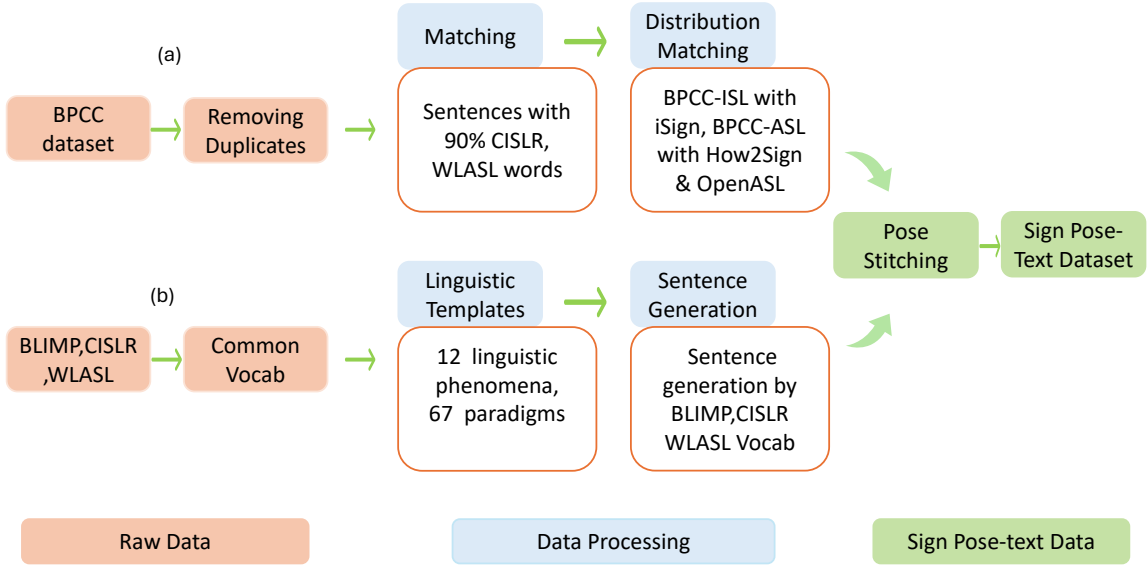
(a)

BPCC dataset

Removing Duplicates

Matching

Sentences with 90% CISLR, WLASL words

Distribution Matching

BPCC-ISL with iSign, BPCC-ASL with How2Sign & OpenASL

Pose Stitching

Sign Pose-Text Dataset

(b)

BLIMP,CISLR ,WLASL

Common Vocab

Linguistic Templates

12 linguistic phenomena, 67 paradigms

Sentence Generation

Sentence generation by BLIMP,CISLR WLASL Vocab

Raw Data

Data Processing

Sign Pose-text Data